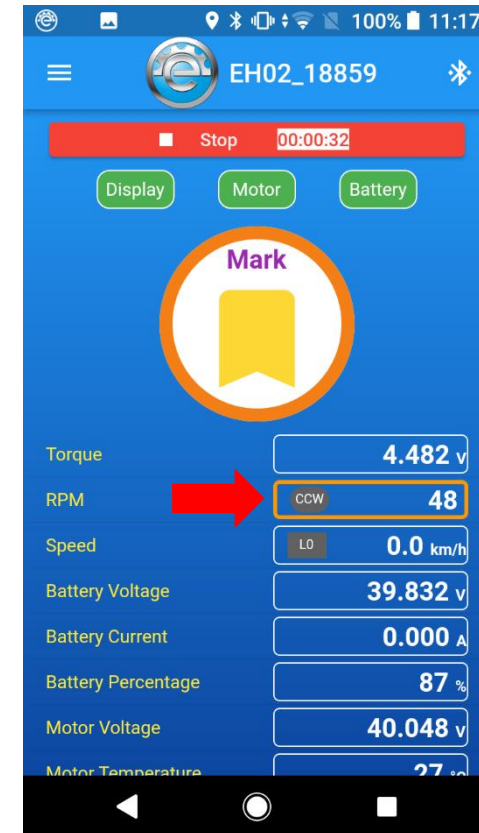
100% 11:17

EH02_18859

Stop 00:00:32

Display Motor Battery

Mark

Torque 4.482 v
RPM CCW 48
Speed L0 0.0 km/h
Battery Voltage 39.832 v
Battery Current 0.000 A
Battery Percentage 87 %
Motor Voltage 40.048 v
Motor Temperature 27 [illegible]